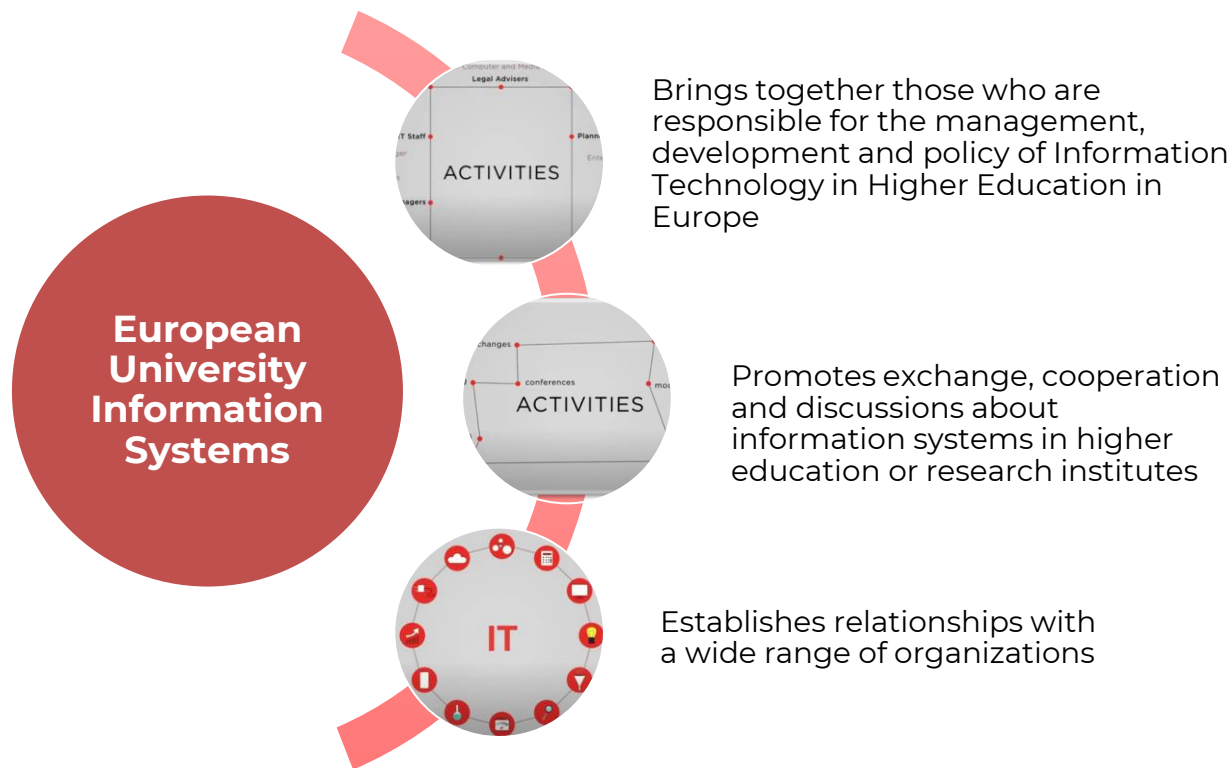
European University Information Systems

Computer and Media
Legal Advisers
IT Staff
Plann
Ente
nagers
ACTIVITIES

Brings together those who are responsible for the management, development and policy of Information Technology in Higher Education in Europe

changes
conferences
mo
ACTIVITIES

Promotes exchange, cooperation and discussions about information systems in higher education or research institutes

IT

Establishes relationships with a wide range of organizations